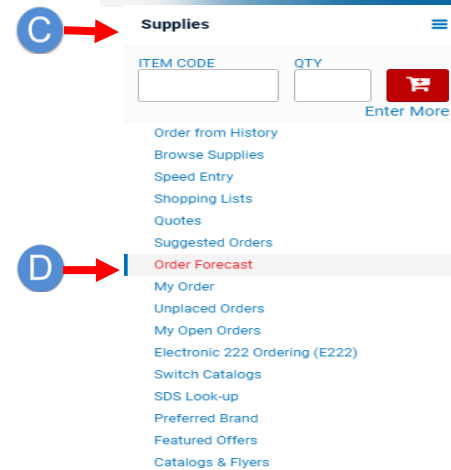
C

Supplies

ITEM CODE

QTY

Enter More

Order from History
Browse Supplies
Speed Entry
Shopping Lists
Quotes
Suggested Orders

D

Order Forecast
My Order
Unplaced Orders
My Open Orders
Electronic 222 Ordering (E222)
Switch Catalogs
SDS Look-up
Preferred Brand
Featured Offers
Catalogs & Flyers